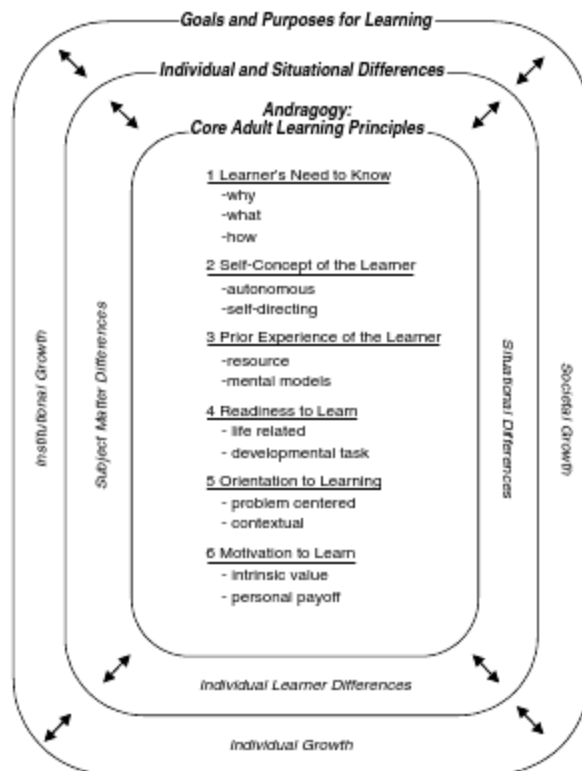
Goals and Purposes for Learning

Individual and Situational Differences

Andragogy:
Core Adult Learning Principles

1 Learner's Need to Know
-why
-what
-how

2 Self-Concept of the Learner
-autonomous
-self-directing

3 Prior Experience of the Learner
-resource
-mental models

4 Readiness to Learn
- life related
- developmental task

5 Orientation to Learning
- problem centered
- contextual

6 Motivation to Learn
- intrinsic value
- personal payoff

Institutional Growth

Subject Matter Differences

Situational Differences

Societal Growth

Individual Learner Differences

Individual Growth